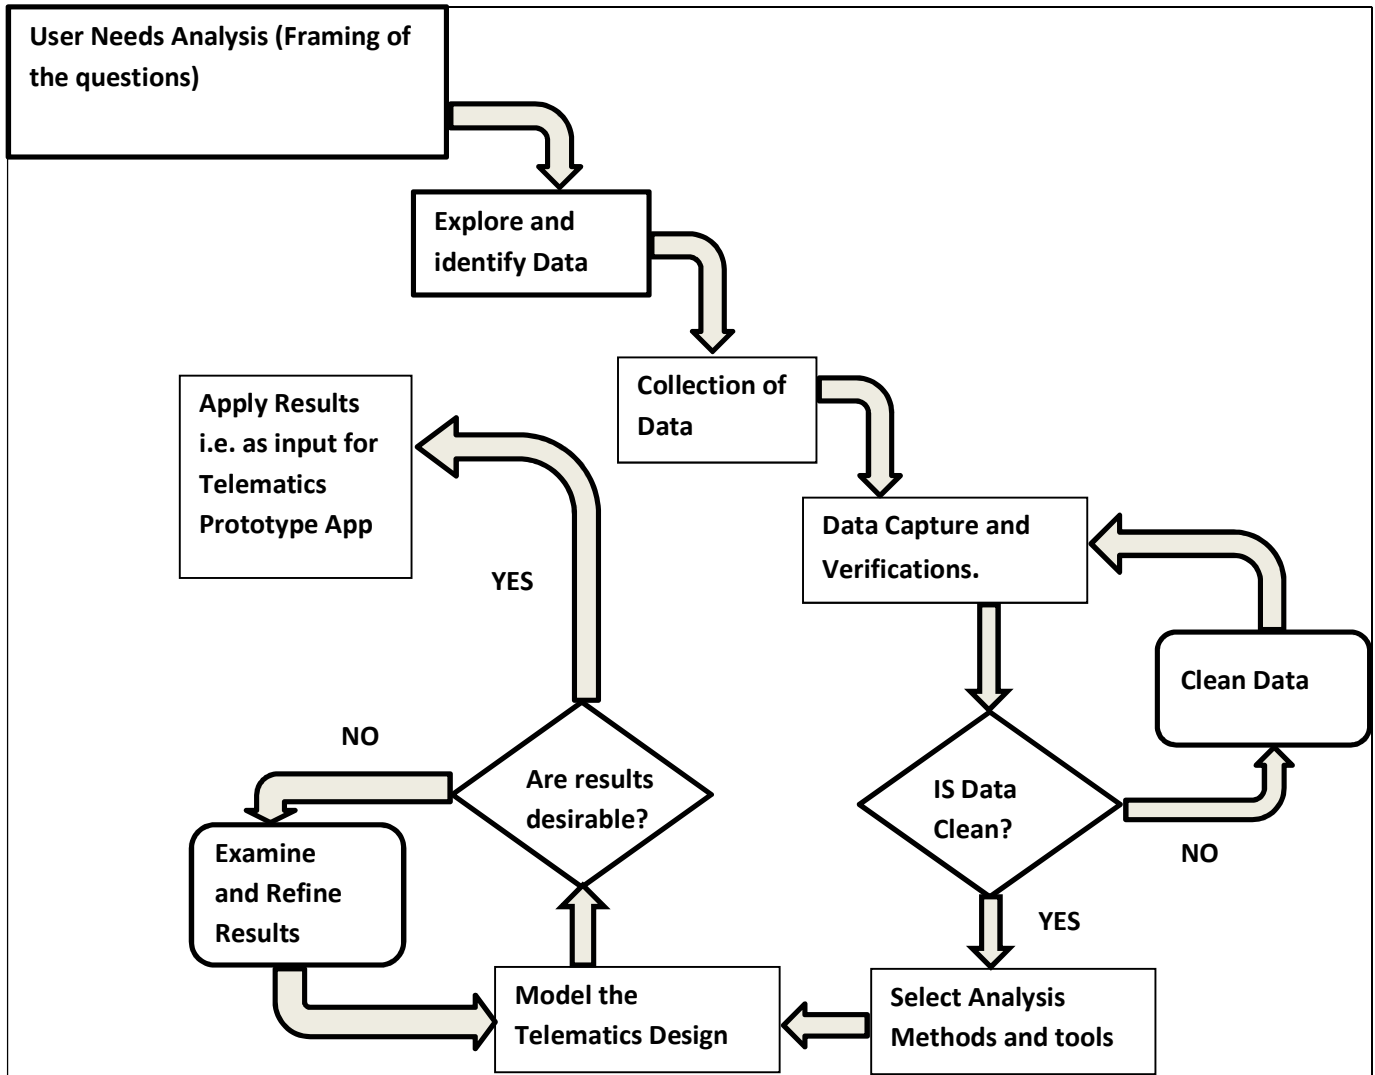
User Needs Analysis (Framing of the questions)

Explore and identify Data

Collection of Data

Data Capture and Verifications.

Clean Data

IS Data Clean?

NO

YES

Select Analysis Methods and tools

Model the Telematics Design

Are results desirable?

YES

NO

Examine and Refine Results

Apply Results i.e. as input for Telematics Prototype App